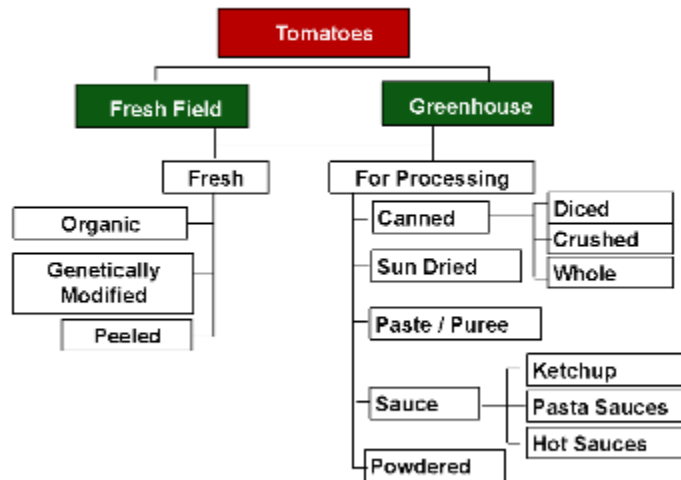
Tomatoes

Fresh Field

Greenhouse

Fresh

Organic

Genetically Modified

Peeled

For Processing

Canned

Diced

Crushed

Whole

Sun Dried

Paste / Puree

Sauce

Ketchup

Pasta Sauces

Hot Sauces

Powdered